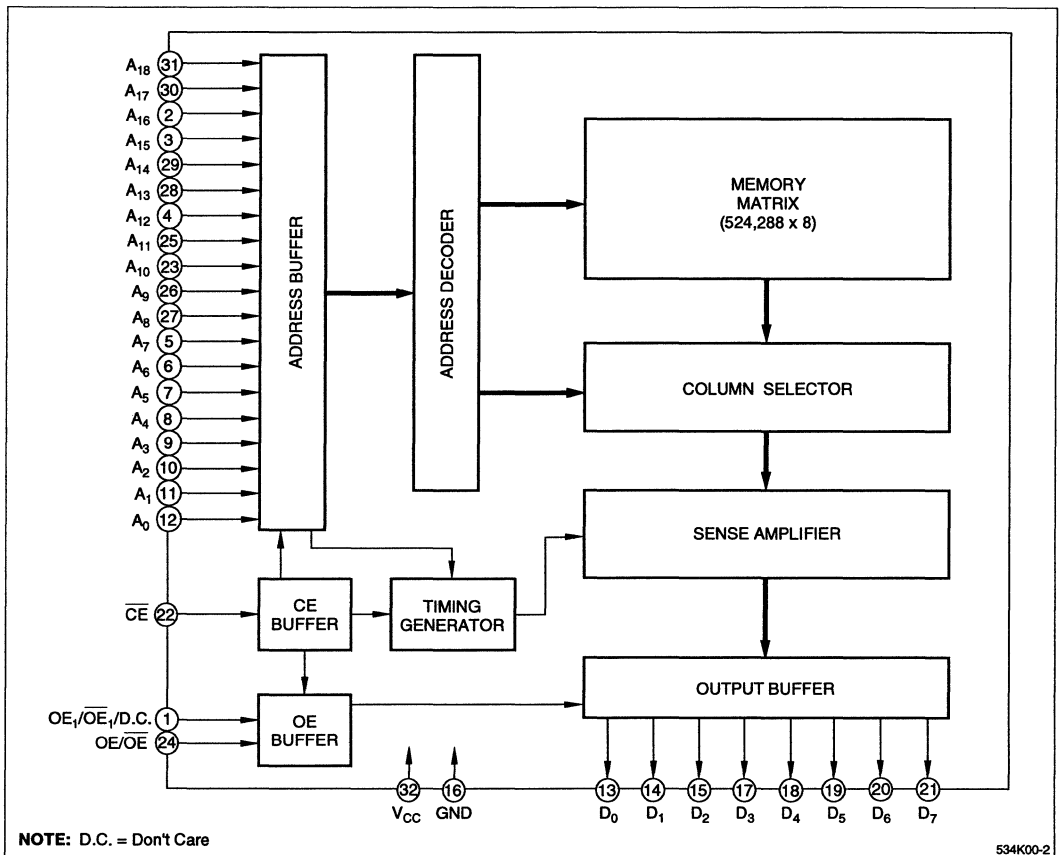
$A_{18}$ 31
$A_{17}$ 30
$A_{16}$ 2
$A_{15}$ 3
$A_{14}$ 29
$A_{13}$ 28
$A_{12}$ 4
$A_{11}$ 25
$A_{10}$ 23
$A_9$ 26
$A_8$ 27
$A_7$ 5
$A_6$ 6
$A_5$ 7
$A_4$ 8
$A_3$ 9
$A_2$ 10
$A_1$ 11
$A_0$ 12

ADDRESS BUFFER

ADDRESS DECODER

MEMORY MATRIX (524,288 x 8)

COLUMN SELECTOR

SENSE AMPLIFIER

$\overline{CE}$ 22

CE BUFFER

TIMING GENERATOR

OUTPUT BUFFER

$OE_1/\overline{OE_1}$/D.C. 1
$OE/\overline{OE}$ 24

OE BUFFER

32 $V_{CC}$
16 GND

13 $D_0$
14 $D_1$
15 $D_2$
17 $D_3$
18 $D_4$
19 $D_5$
20 $D_6$
21 $D_7$

NOTE: D.C. = Don't Care

534K00-2